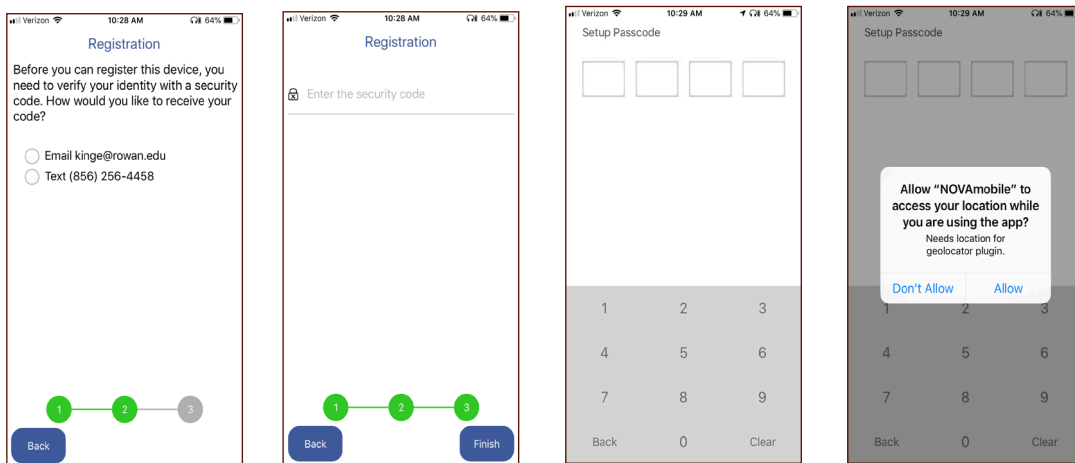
Verizon 10:28 AM 64%

Registration

Before you can register this device, you need to verify your identity with a security code. How would you like to receive your code?

Email kinge@rowan.edu

Text (856) 256-4458

1 2 3

Back

Verizon 10:28 AM 64%

Registration

Enter the security code

1 2 3

Back

Finish

Verizon 10:29 AM 64%

Setup Passcode

1 2 3
4 5 6
7 8 9
Back 0 Clear

Verizon 10:29 AM 64%

Setup Passcode

Allow “NOVAmobile” to access your location while you are using the app?

Needs location for geolocator plugin.

Don't Allow

Allow

1 2 3
4 5 6
7 8 9
Back 0 Clear